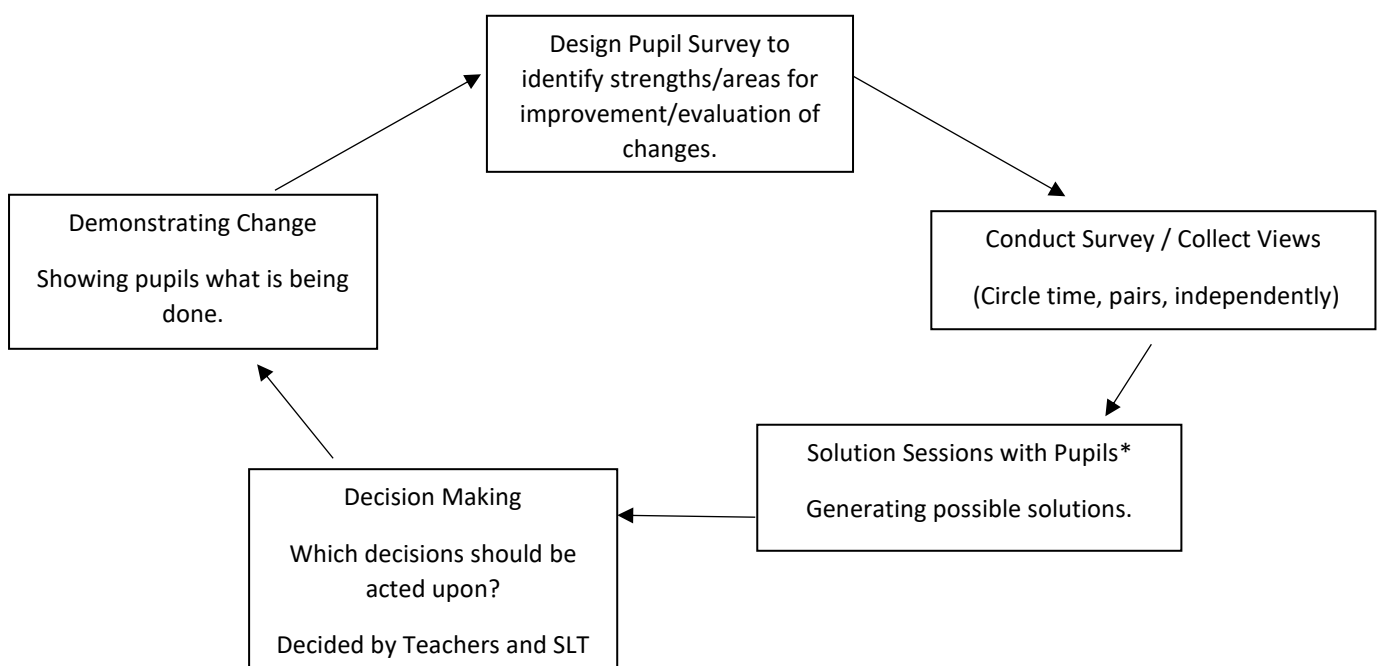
Design Pupil Survey to identify strengths/areas for improvement/evaluation of changes.

Conduct Survey / Collect Views

(Circle time, pairs, independently)

Solution Sessions with Pupils*

Generating possible solutions.

Decision Making

Which decisions should be acted upon?

Decided by Teachers and SLT

Demonstrating Change

Showing pupils what is being done.